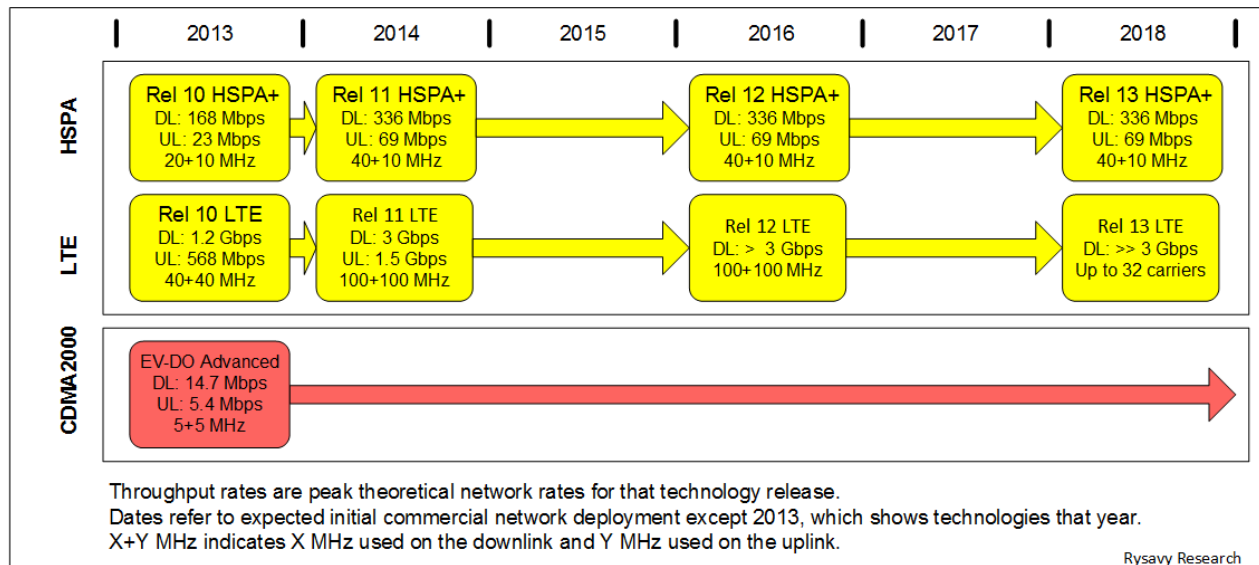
2013 | 2014 | 2015 | 2016 | 2017 | 2018

HSPA

Rel 10 HSPA+
DL: 168 Mbps
UL: 23 Mbps
20+10 MHz

Rel 11 HSPA+
DL: 336 Mbps
UL: 69 Mbps
40+10 MHz

Rel 12 HSPA+
DL: 336 Mbps
UL: 69 Mbps
40+10 MHz

Rel 13 HSPA+
DL: 336 Mbps
UL: 69 Mbps
40+10 MHz

LTE

Rel 10 LTE
DL: 1.2 Gbps
UL: 568 Mbps
40+40 MHz

Rel 11 LTE
DL: 3 Gbps
UL: 1.5 Gbps
100+100 MHz

Rel 12 LTE
DL: > 3 Gbps
100+100 MHz

Rel 13 LTE
DL: >> 3 Gbps
Up to 32 carriers

CDMA2000

EV-DO Advanced
DL: 14.7 Mbps
UL: 5.4 Mbps
5+5 MHz

Throughput rates are peak theoretical network rates for that technology release.
Dates refer to expected initial commercial network deployment except 2013, which shows technologies that year.
X+Y MHz indicates X MHz used on the downlink and Y MHz used on the uplink.

Rysavy Research